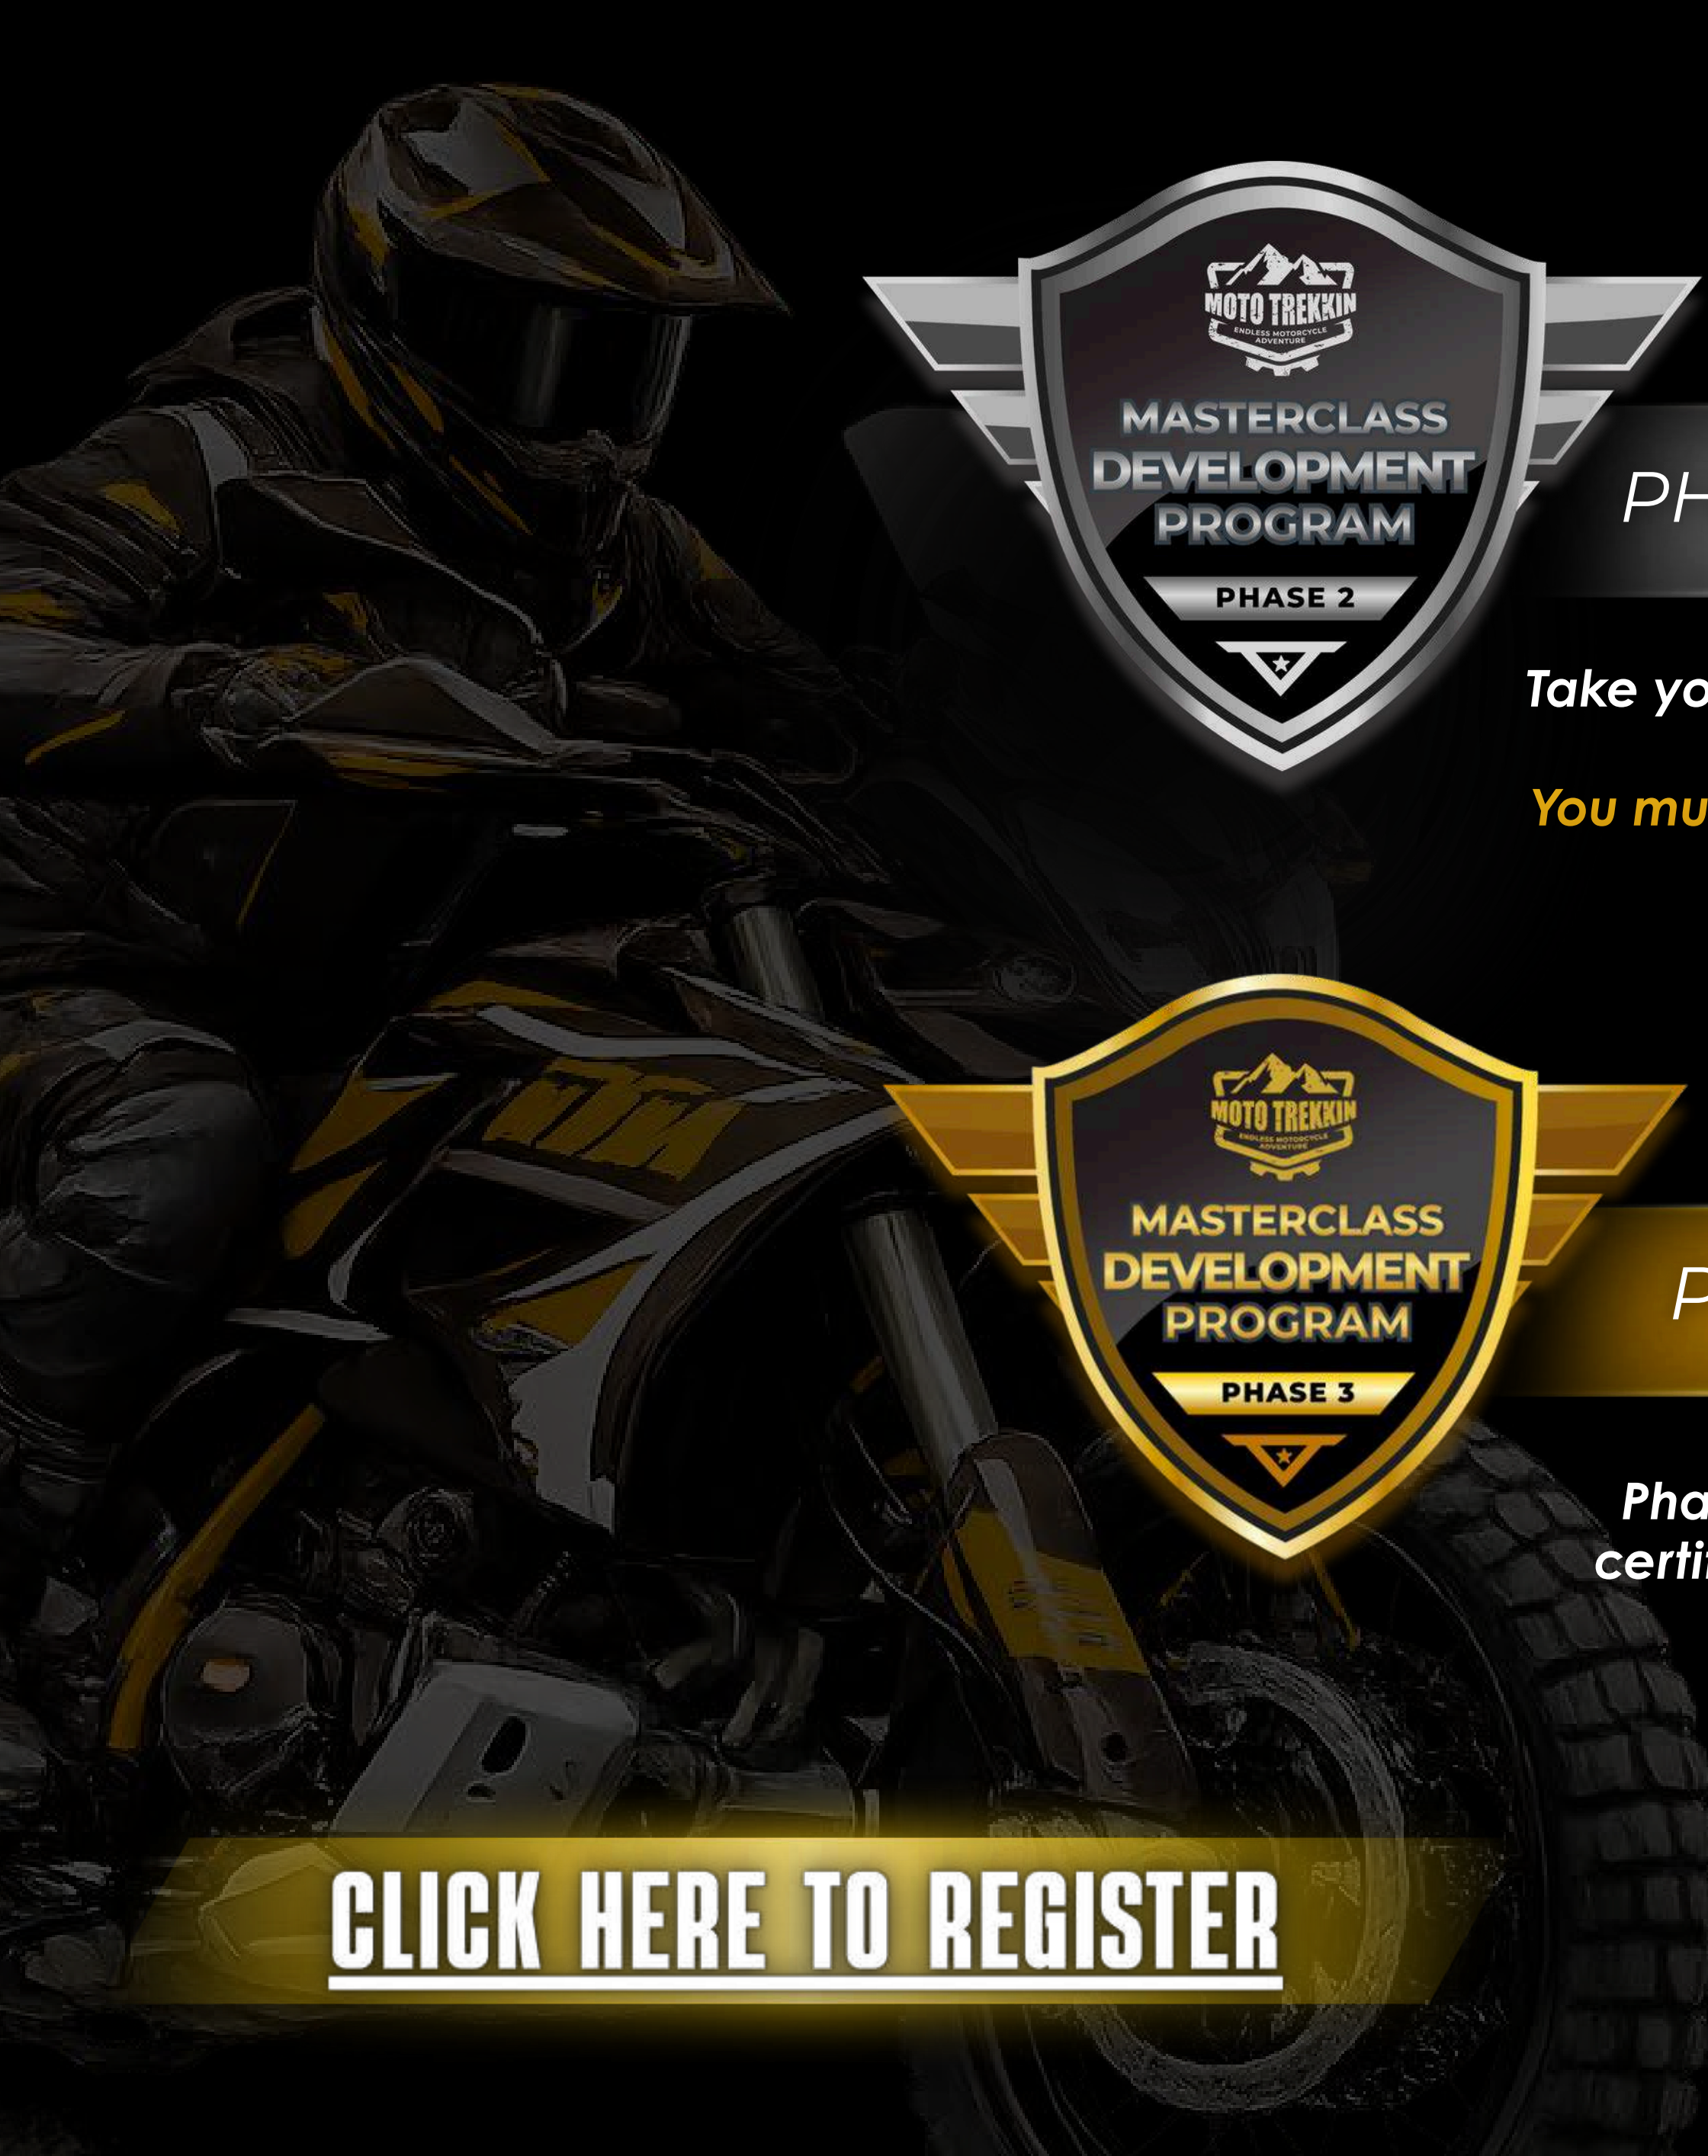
MOTO TREKKIN
ENDLESS MOTORCYCLE ADVENTURE
MASTERCLASS DEVELOPMENT PROGRAM
PHASE 2

PH

Take yo

You mu

MOTO TREKKIN
ENDLESS MOTORCYCLE ADVENTURE
MASTERCLASS DEVELOPMENT PROGRAM
PHASE 3

P

Pha
certi

CLICK HERE TO REGISTER